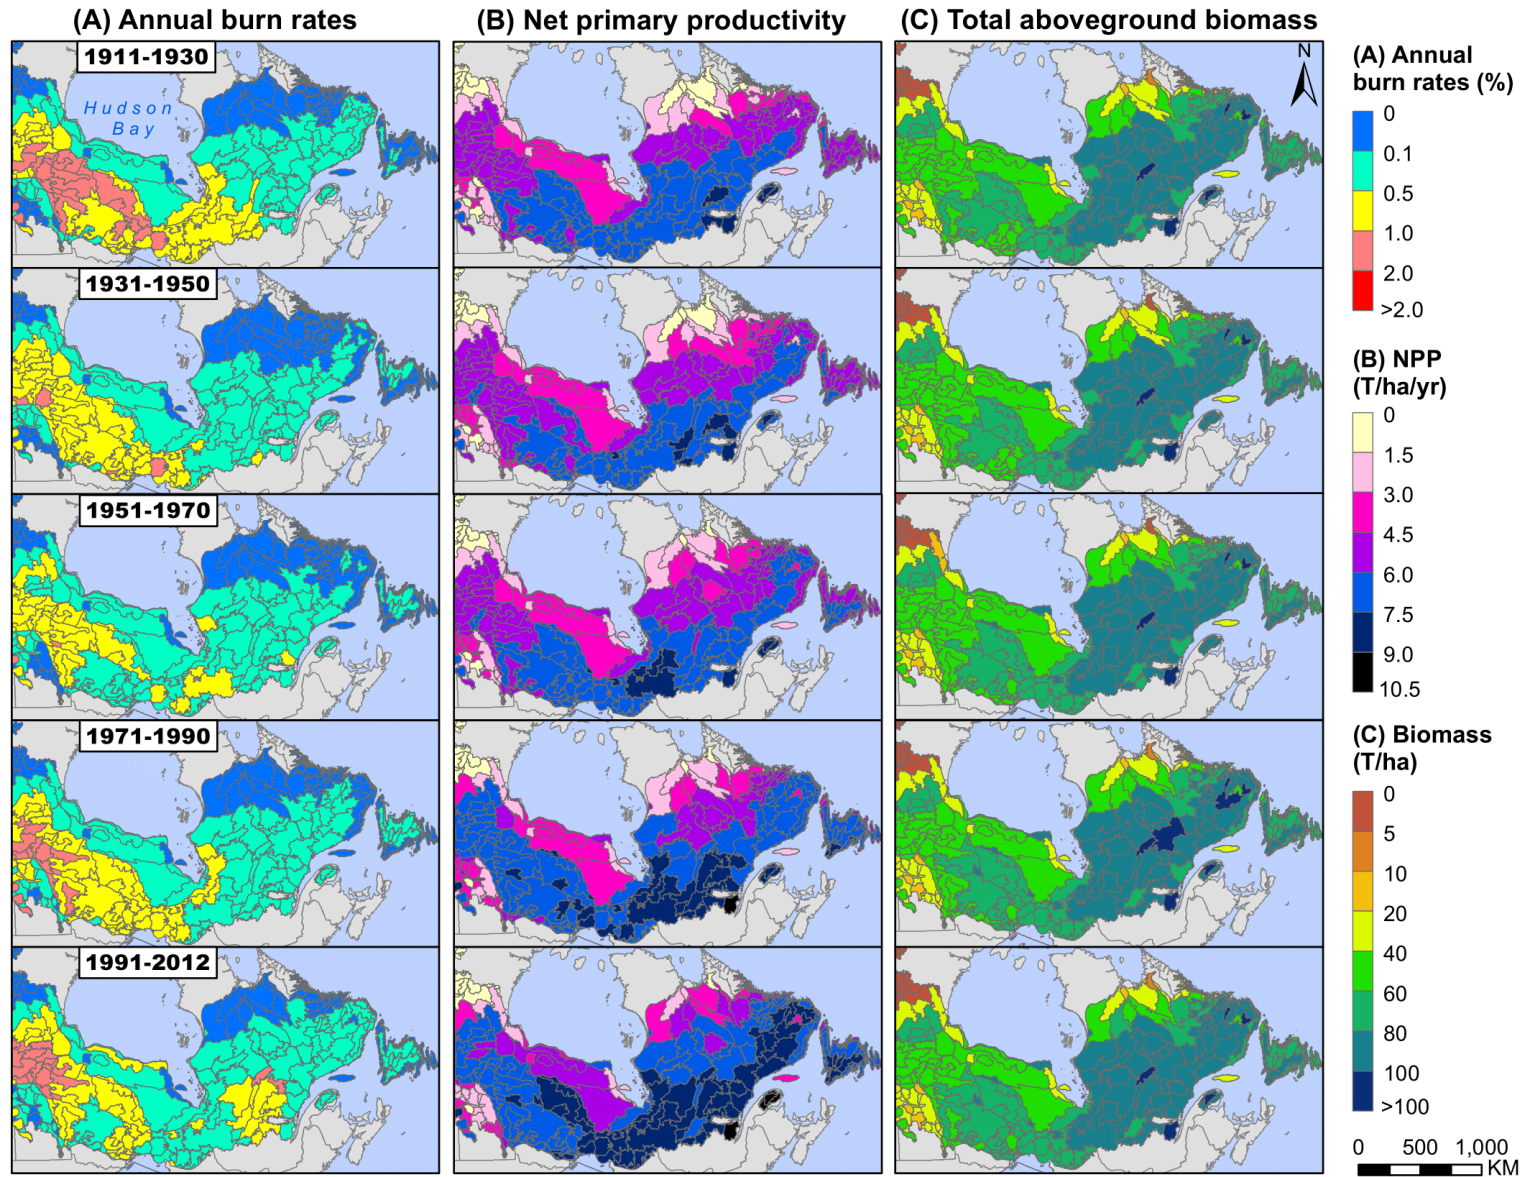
(A) Annual burn rates
(B) Net primary productivity
(C) Total aboveground biomass

1911-1930
Hudson Bay
1931-1950
1951-1970
1971-1990
1991-2012

N

(A) Annual burn rates (%)
0
0.1
0.5
1.0
2.0
>2.0

(B) NPP (T/ha/yr)
0
1.5
3.0
4.5
6.0
7.5
9.0
10.5

(C) Biomass (T/ha)
0
5
10
20
40
60
80
100
>100

0 500 1,000 KM